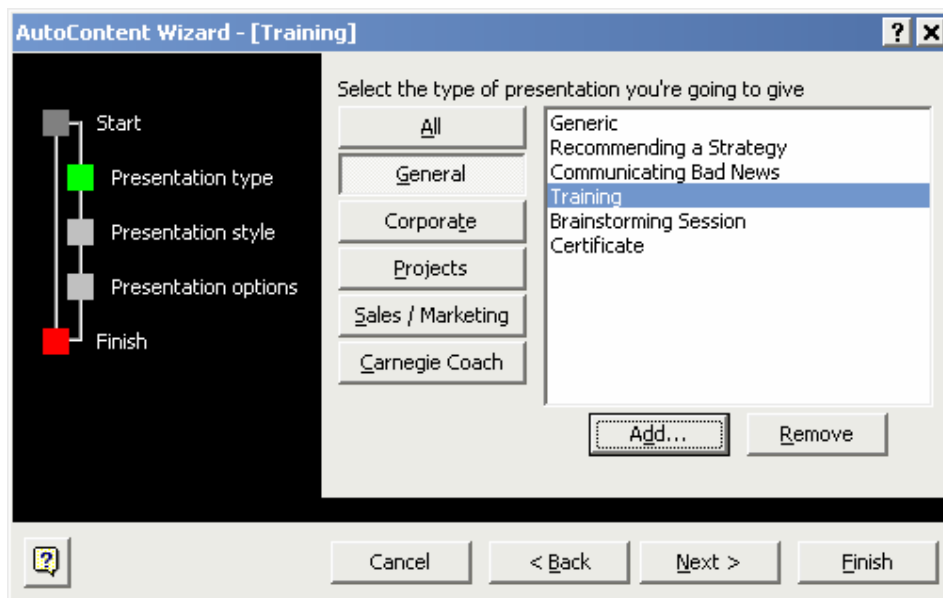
AutoContent Wizard - [Training]

?
X

Start
Presentation type
Presentation style
Presentation options
Finish

Select the type of presentation you're going to give

All
General
Corporate
Projects
Sales / Marketing
Carnegie Coach

Generic
Recommending a Strategy
Communicating Bad News
Training
Brainstorming Session
Certificate

Add...
Remove

Cancel
< Back
Next >
Finish